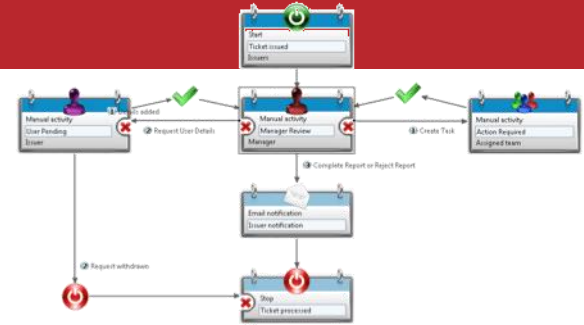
Start
Ticket issued
Issuers

Manual activity
User Pending
Issuer

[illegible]ils added

Request User Details

Manual activity
Manager Review
Manager

Create Task

Manual activity
Action Required
Assigned team

Complete Report or Reject Report

Email notification
Issuer notification

Request withdrawn

Stop
Ticket processed